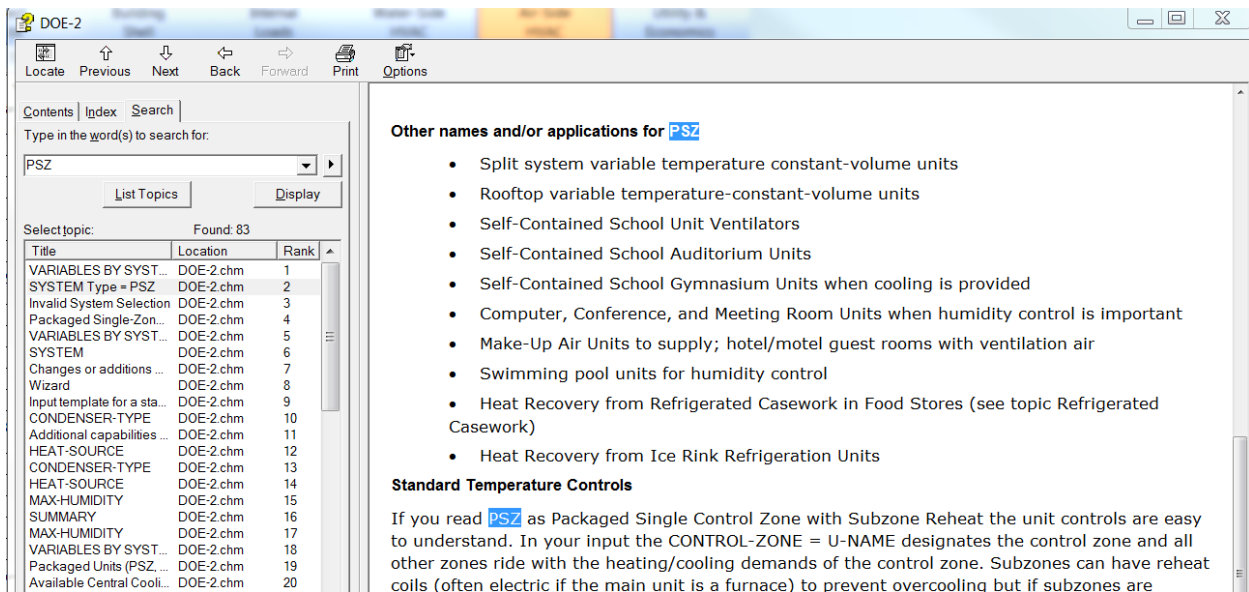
DOE-2

Locate Previous Next Back Forward Print Options

Contents Index Search

Type in the word(s) to search for:

PSZ

List Topics Display

Select topic: Found: 83

| Title | Location | Rank |
|---|---|---|
| VARIABLES BY SYST... | DOE-2.chm | 1 |
| SYSTEM Type = PSZ | DOE-2.chm | 2 |
| Invalid System Selection | DOE-2.chm | 3 |
| Packaged Single-Zon... | DOE-2.chm | 4 |
| VARIABLES BY SYST... | DOE-2.chm | 5 |
| SYSTEM | DOE-2.chm | 6 |
| Changes or additions ... | DOE-2.chm | 7 |
| Wizard | DOE-2.chm | 8 |
| Input template for a sta... | DOE-2.chm | 9 |
| CONDENSER-TYPE | DOE-2.chm | 10 |
| Additional capabilities ... | DOE-2.chm | 11 |
| HEAT-SOURCE | DOE-2.chm | 12 |
| CONDENSER-TYPE | DOE-2.chm | 13 |
| HEAT-SOURCE | DOE-2.chm | 14 |
| MAX-HUMIDITY | DOE-2.chm | 15 |
| SUMMARY | DOE-2.chm | 16 |
| MAX-HUMIDITY | DOE-2.chm | 17 |
| VARIABLES BY SYST... | DOE-2.chm | 18 |
| Packaged Units (PSZ, ... | DOE-2.chm | 19 |
| Available Central Cooli... | DOE-2.chm | 20 |

Other names and/or applications for PSZ

• Split system variable temperature constant-volume units
• Rooftop variable temperature-constant-volume units
• Self-Contained School Unit Ventilators
• Self-Contained School Auditorium Units
• Self-Contained School Gymnasium Units when cooling is provided
• Computer, Conference, and Meeting Room Units when humidity control is important
• Make-Up Air Units to supply; hotel/motel guest rooms with ventilation air
• Swimming pool units for humidity control
• Heat Recovery from Refrigerated Casework in Food Stores (see topic Refrigerated Casework)
• Heat Recovery from Ice Rink Refrigeration Units

Standard Temperature Controls

If you read PSZ as Packaged Single Control Zone with Subzone Reheat the unit controls are easy to understand. In your input the CONTROL-ZONE = U-NAME designates the control zone and all other zones ride with the heating/cooling demands of the control zone. Subzones can have reheat coils (often electric if the main unit is a furnace) to prevent overcooling but if subzones are